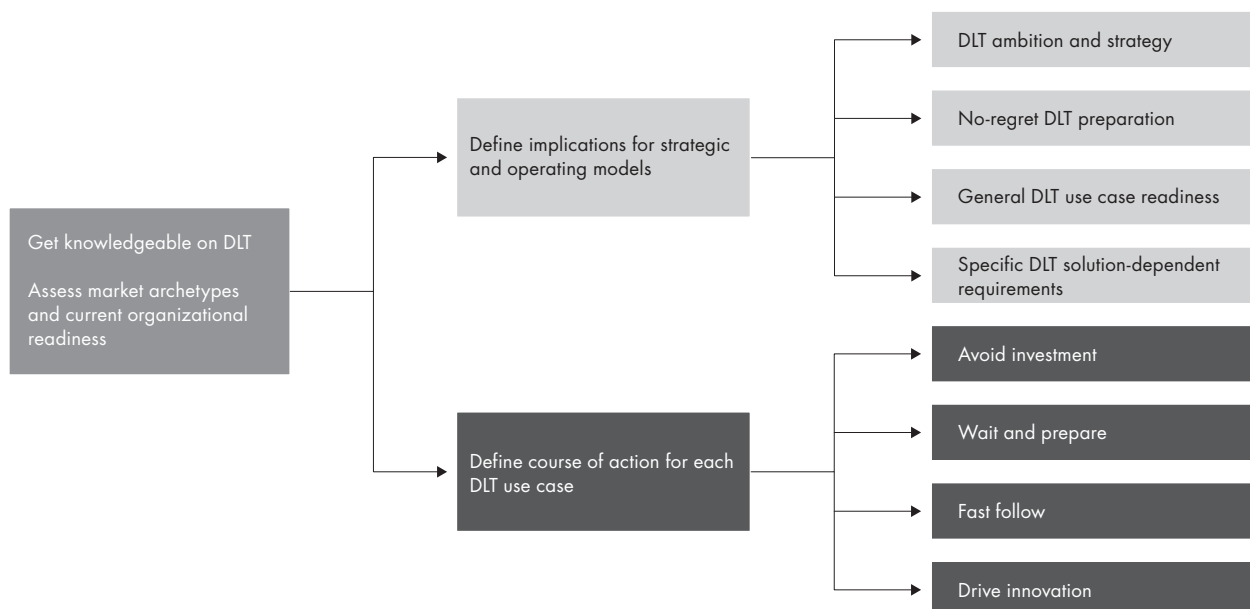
Get knowledgeable on DLT

Assess market archetypes and current organizational readiness

Define implications for strategic and operating models

DLT ambition and strategy

No-regret DLT preparation

General DLT use case readiness

Specific DLT solution-dependent requirements

Define course of action for each DLT use case

Avoid investment

Wait and prepare

Fast follow

Drive innovation